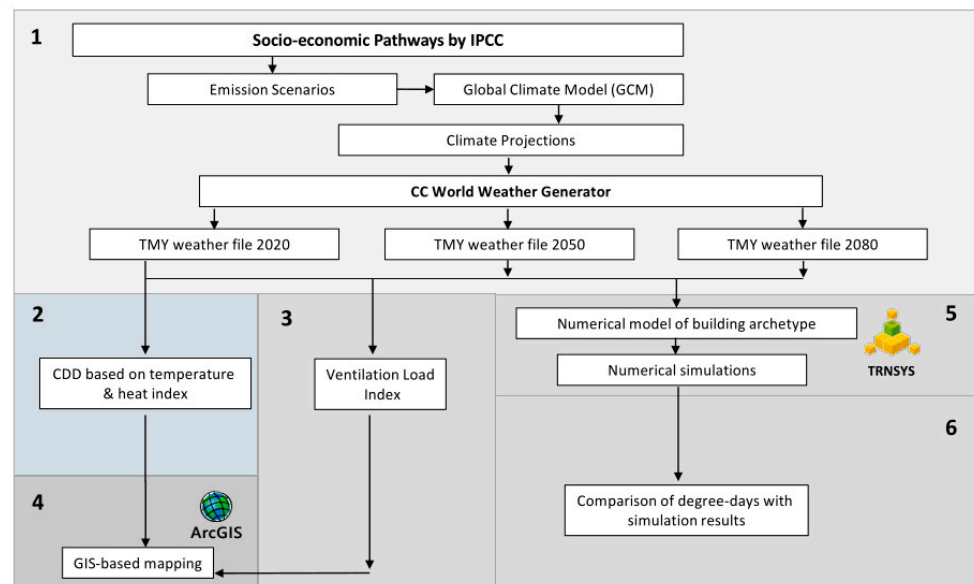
1

Socio-economic Pathways by IPCC

Emission Scenarios

Global Climate Model (GCM)

Climate Projections

CC World Weather Generator

TMY weather file 2020

TMY weather file 2050

TMY weather file 2080

2

CDD based on temperature & heat index

3

Ventilation Load Index

5

Numerical model of building archetype

Numerical simulations

TRNSYS

6

Comparison of degree-days with simulation results

4

ArcGIS

GIS-based mapping